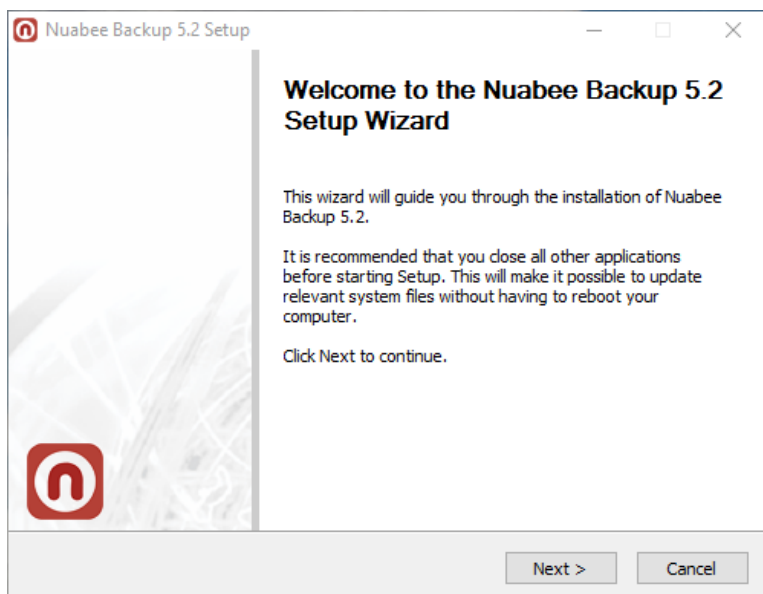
Nuabee Backup 5.2 Setup

Welcome to the Nuabee Backup 5.2 Setup Wizard

This wizard will guide you through the installation of Nuabee Backup 5.2.

It is recommended that you close all other applications before starting Setup. This will make it possible to update relevant system files without having to reboot your computer.

Click Next to continue.

Next >
Cancel